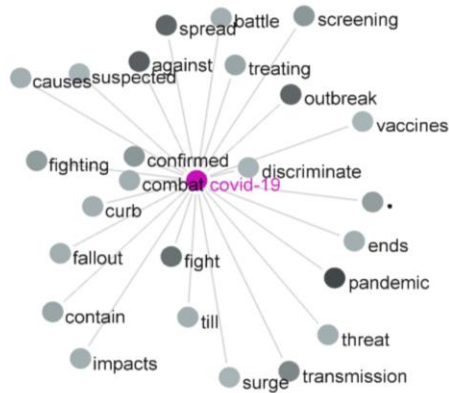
spread
battle
screening
against
causes
suspected
treating
outbreak
vaccines
fighting
confirmed
discriminate
combat
covid-19
.
curb
ends
fallout
fight
pandemic
contain
till
threat
impacts
surge
transmission